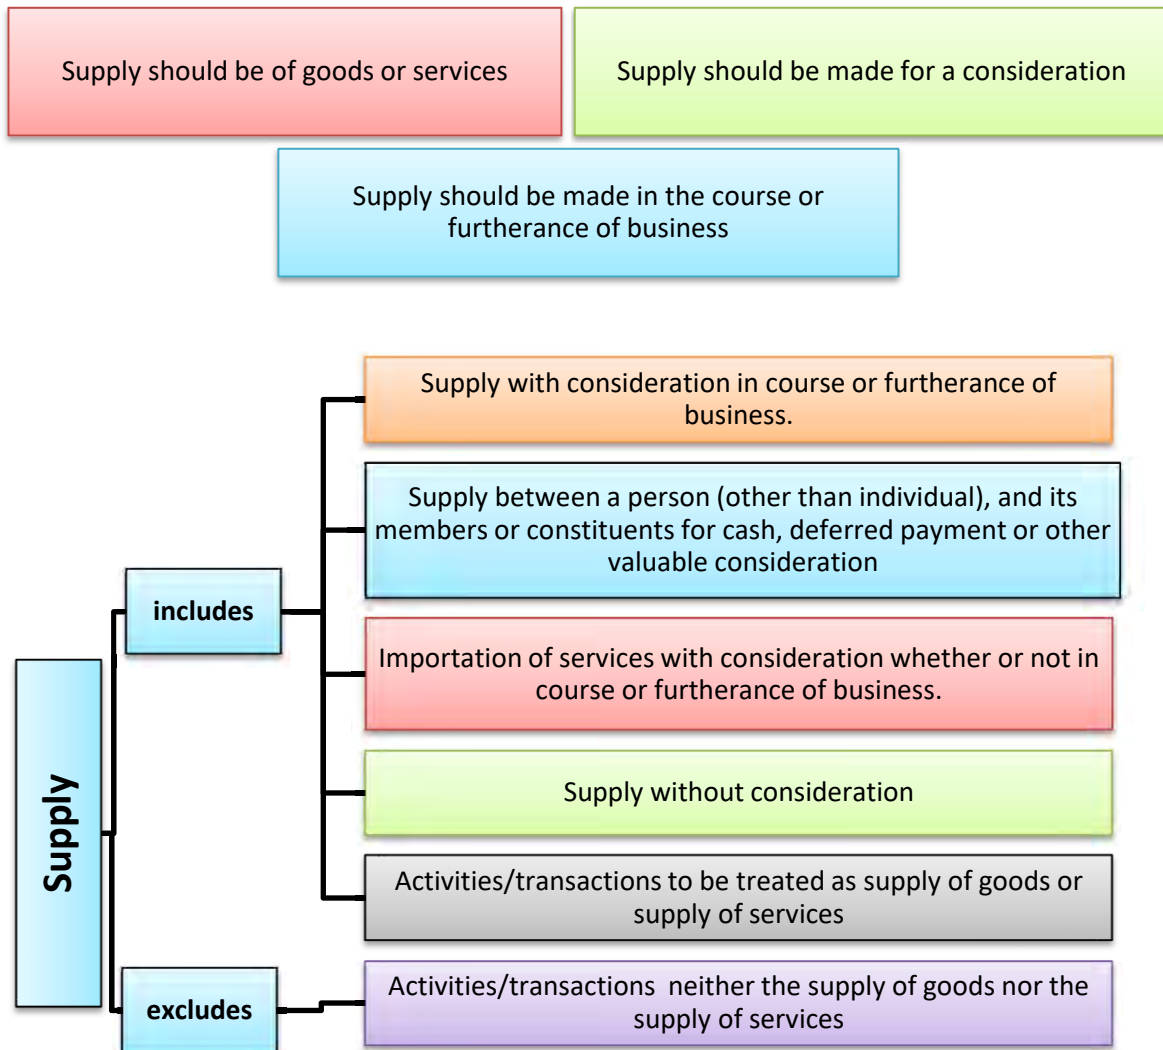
Supply should be of goods or services

Supply should be made for a consideration

Supply should be made in the course or furtherance of business

Supply

includes

Supply with consideration in course or furtherance of business.

Supply between a person (other than individual), and its members or constituents for cash, deferred payment or other valuable consideration

Importation of services with consideration whether or not in course or furtherance of business.

Supply without consideration

Activities/transactions to be treated as supply of goods or supply of services

excludes

Activities/transactions neither the supply of goods nor the supply of services